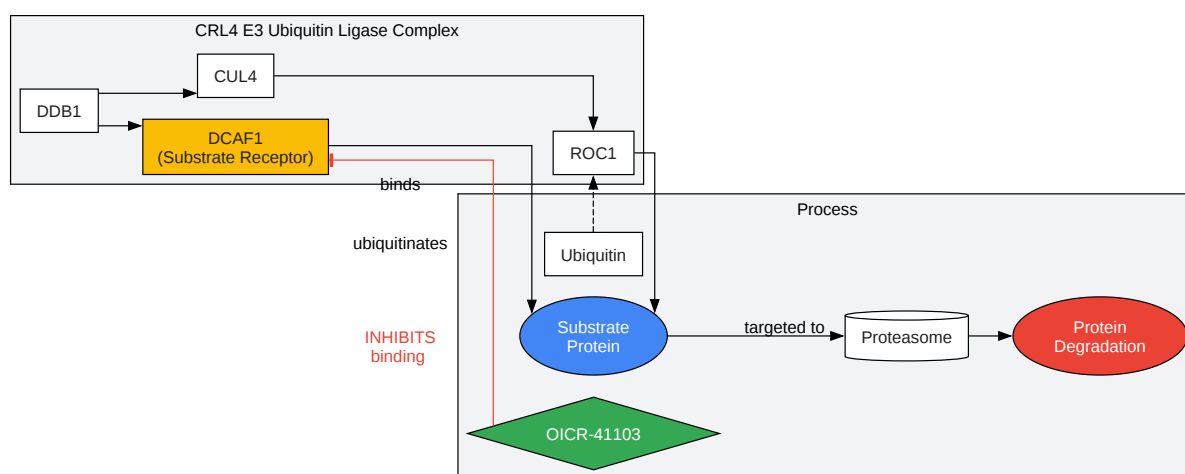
CRL4 E3 Ubiquitin Ligase Complex

DDB1

CUL4

DCAF1
(Substrate Receptor)

ROC1

binds

Process

ubiquitinates

Ubiquitin

INHIBITS
binding

Substrate
Protein

targeted to

Proteasome

Protein
Degradation

OICR-41103